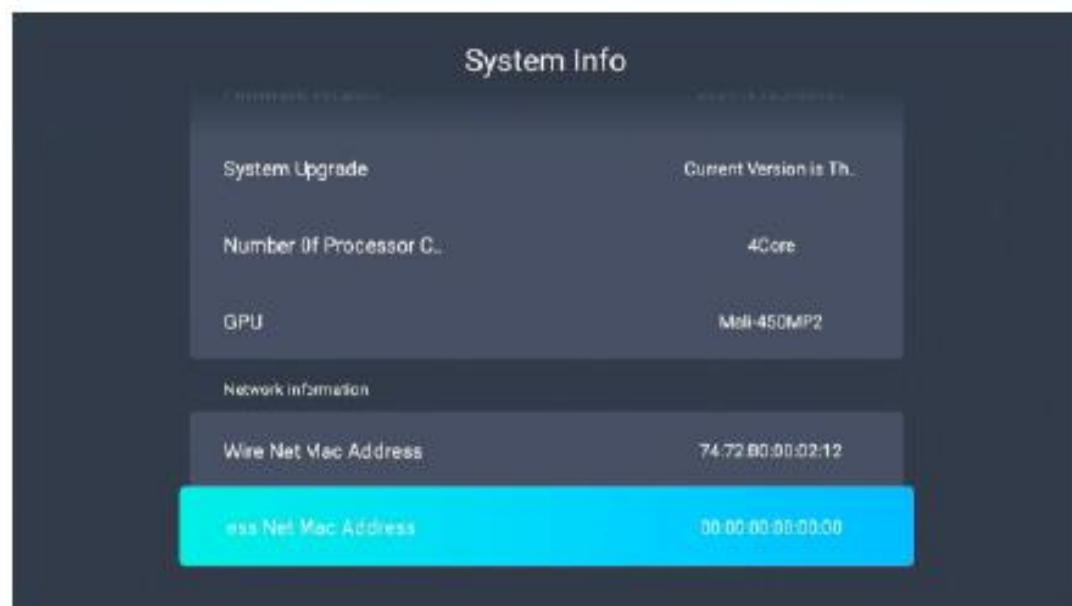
System Info

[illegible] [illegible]

System Upgrade Current Version is Th.

Number 0f Processor C.. 4Core

GPU Mali-450MP2

Network information

Wire Net Mac Address 74:72:B0:00:02:12

ess Net Mac Address 00:00:00:00:00:00